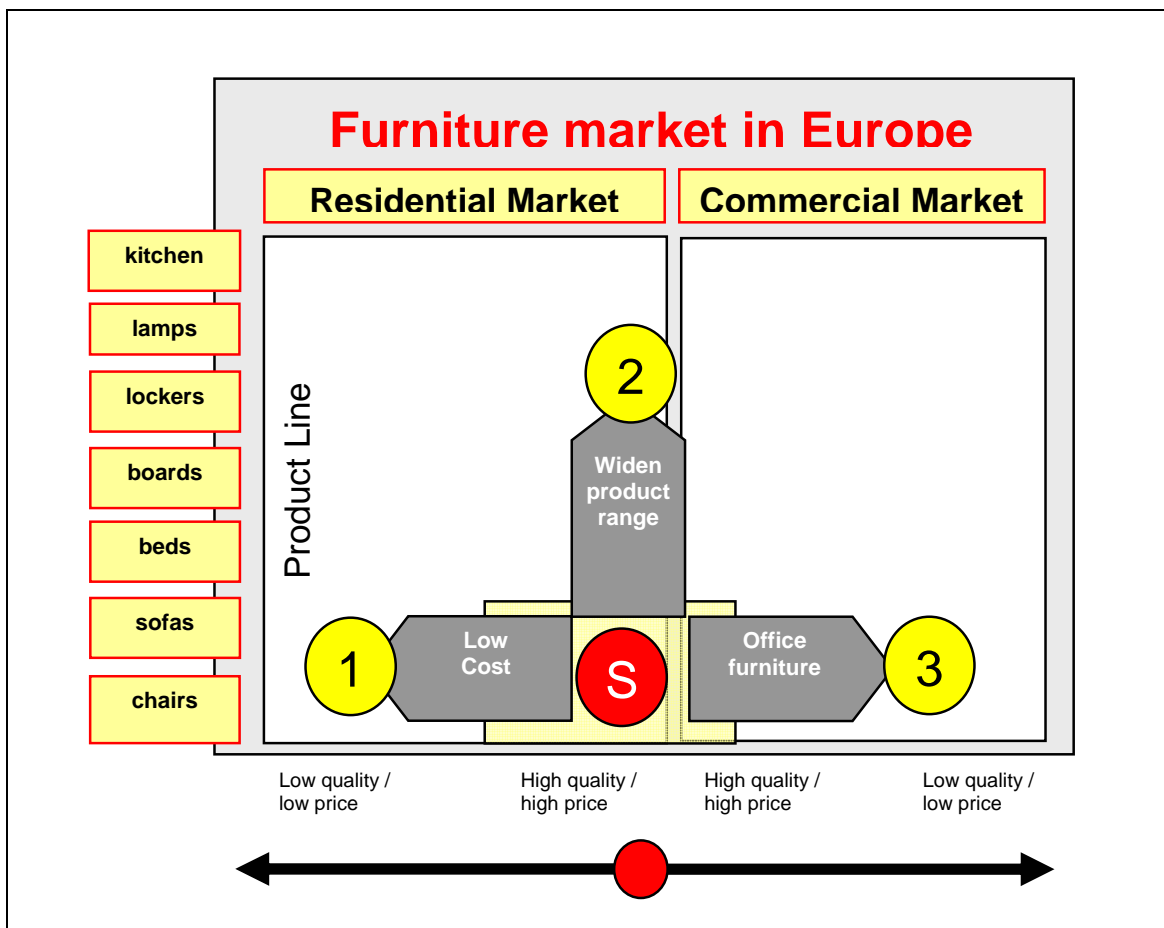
Furniture market in Europe

Residential Market

Commercial Market

kitchen

lamps

lockers

boards

beds

sofas

chairs

Product Line

2

Widen product range

1

Low Cost

S

Office furniture

3

Low quality / low price

High quality / high price

High quality / high price

Low quality / low price